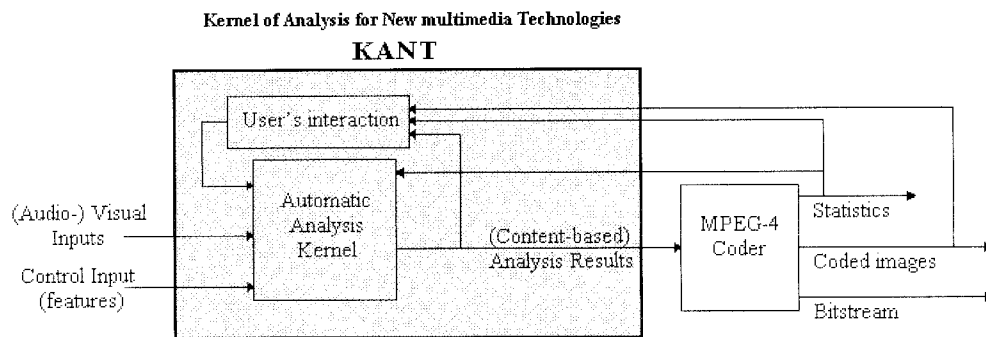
Kernel of Analysis for New multimedia Technologies

KANT

User's interaction

Automatic Analysis Kernel

(Audio-) Visual Inputs

Control Input (features)

(Content-based) Analysis Results

MPEG-4 Coder

Statistics

Coded images

Bitstream